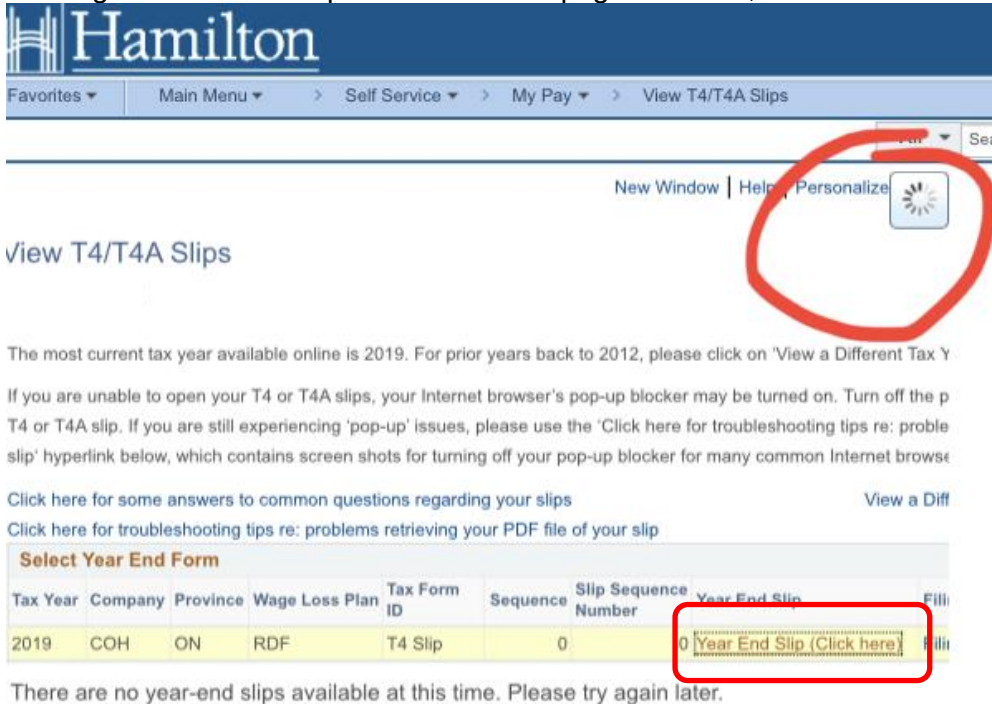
Hamilton

Favorites ▾ Main Menu ▾ > Self Service ▾ > My Pay ▾ > View T4/T4A Slips

Sea

New Window | Help | Personalize

View T4/T4A Slips

The most current tax year available online is 2019. For prior years back to 2012, please click on 'View a Different Tax Y

If you are unable to open your T4 or T4A slips, your Internet browser's pop-up blocker may be turned on. Turn off the p T4 or T4A slip. If you are still experiencing 'pop-up' issues, please use the 'Click here for troubleshooting tips re: proble slip' hyperlink below, which contains screen shots for turning off your pop-up blocker for many common Internet browse

Click here for some answers to common questions regarding your slips

View a Diff

Click here for troubleshooting tips re: problems retrieving your PDF file of your slip

Select Year End Form

| Tax Year | Company | Province | Wage Loss Plan | Tax Form ID | Sequence | Slip Sequence Number | Year End Slip | Fili |
|---|---|---|---|---|---|---|---|---|
| 2019 | COH | ON | RDF | T4 Slip | 0 | 0 | Year End Slip (Click here) | Fili |

There are no year-end slips available at this time. Please try again later.